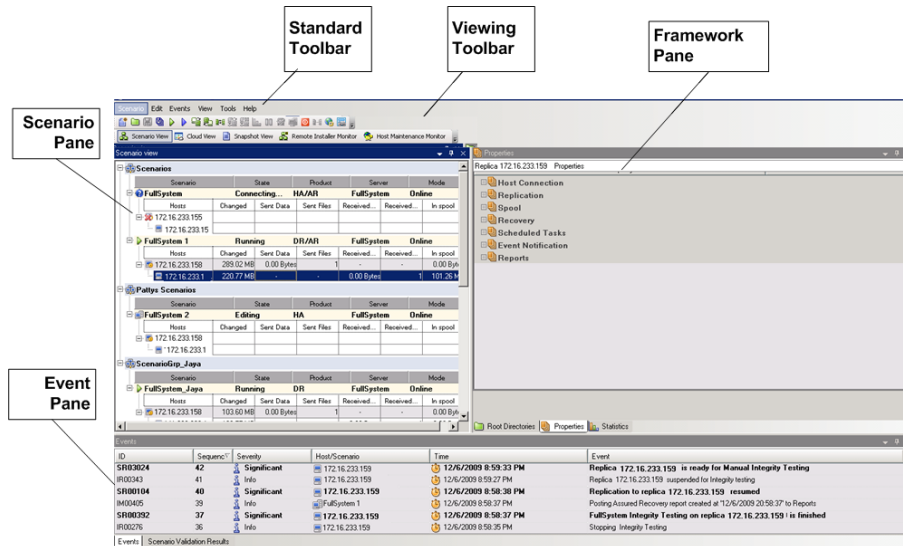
Standard Toolbar

Viewing Toolbar

Framework Pane

Scenario Pane

Event Pane

Scenario Edit Events View Tools Help

Scenario View Cloud View Snapshot View Remote Installer Monitor Host Maintenance Monitor

Scenario view

Scenarios

| Scenario | State | Product | Server | Mode |
|---|---|---|---|---|
| FullSystem | Connecting... | HA/AR | FullSystem | Online |
| Hosts | Changed | Sent Data | Sent Files | Received... | Received... | In spool |
| 172.16.233.155 | | | | | | |
| 172.16.233.15 | | | | | | |
| FullSystem 1 | Running | DR/AR | FullSystem | Online |
| Hosts | Changed | Sent Data | Sent Files | Received... | Received... | In spool |
| 172.16.233.158 | 289.02 MB | 0.00 Bytes | 1 | - | - | 0.00 Byte |
| 172.16.233.1 | 220.77 MB | - | - | 0.00 Bytes | 1 | 101.26 M |

Paltys Scenarios

| Scenario | State | Product | Server | Mode |
|---|---|---|---|---|
| FullSystem 2 | Editing | HA | FullSystem | Online |
| Hosts | Changed | Sent Data | Sent Files | Received... | Received... | In spool |
| 172.16.233.158 | | | | | | |
| 172.16.233.1 | | | | | | |

ScenarioGrp_Jaya

| Scenario | State | Product | Server | Mode |
|---|---|---|---|---|
| FullSystem_Jaya | Running | DR | FullSystem | Online |
| Hosts | Changed | Sent Data | Sent Files | Received... | Received... | In spool |
| 172.16.233.158 | 103.60 MB | 0.00 Bytes | 1 | - | - | 0.00 Byte |

Properties

Replica 172.16.233.159 Properties

Host Connection
Replication
Spool
Recovery
Scheduled Tasks
Event Notification
Reports

Root Directories Properties Statistics

Events

| ID | Sequence | Severity | Host/Scenario | Time | Event |
|---|---|---|---|---|---|
| SR03024 | 42 | Significant | 172.16.233.159 | 12/6/2009 8:59:33 PM | Replica 172.16.233.159 is ready for Manual Integrity Testing |
| IR00343 | 41 | Info | 172.16.233.159 | 12/6/2009 8:59:27 PM | Replica 172.16.233.159 suspended for Integrity testing |
| SR00104 | 40 | Significant | 172.16.233.159 | 12/6/2009 8:58:38 PM | Replication to replica 172.16.233.159 resumed |
| IM00405 | 39 | Info | FullSystem 1 | 12/6/2009 8:58:37 PM | Posting Assured Recovery report created at "12/6/2009 20:58:37" to Reports |
| SR00392 | 37 | Significant | 172.16.233.159 | 12/6/2009 8:58:37 PM | FullSystem Integrity Testing on replica 172.16.233.159 is finished |
| IR00276 | 36 | Info | 172.16.233.159 | 12/6/2009 8:58:35 PM | Stopping Integrity Testing |

Events Scenario Validation Results